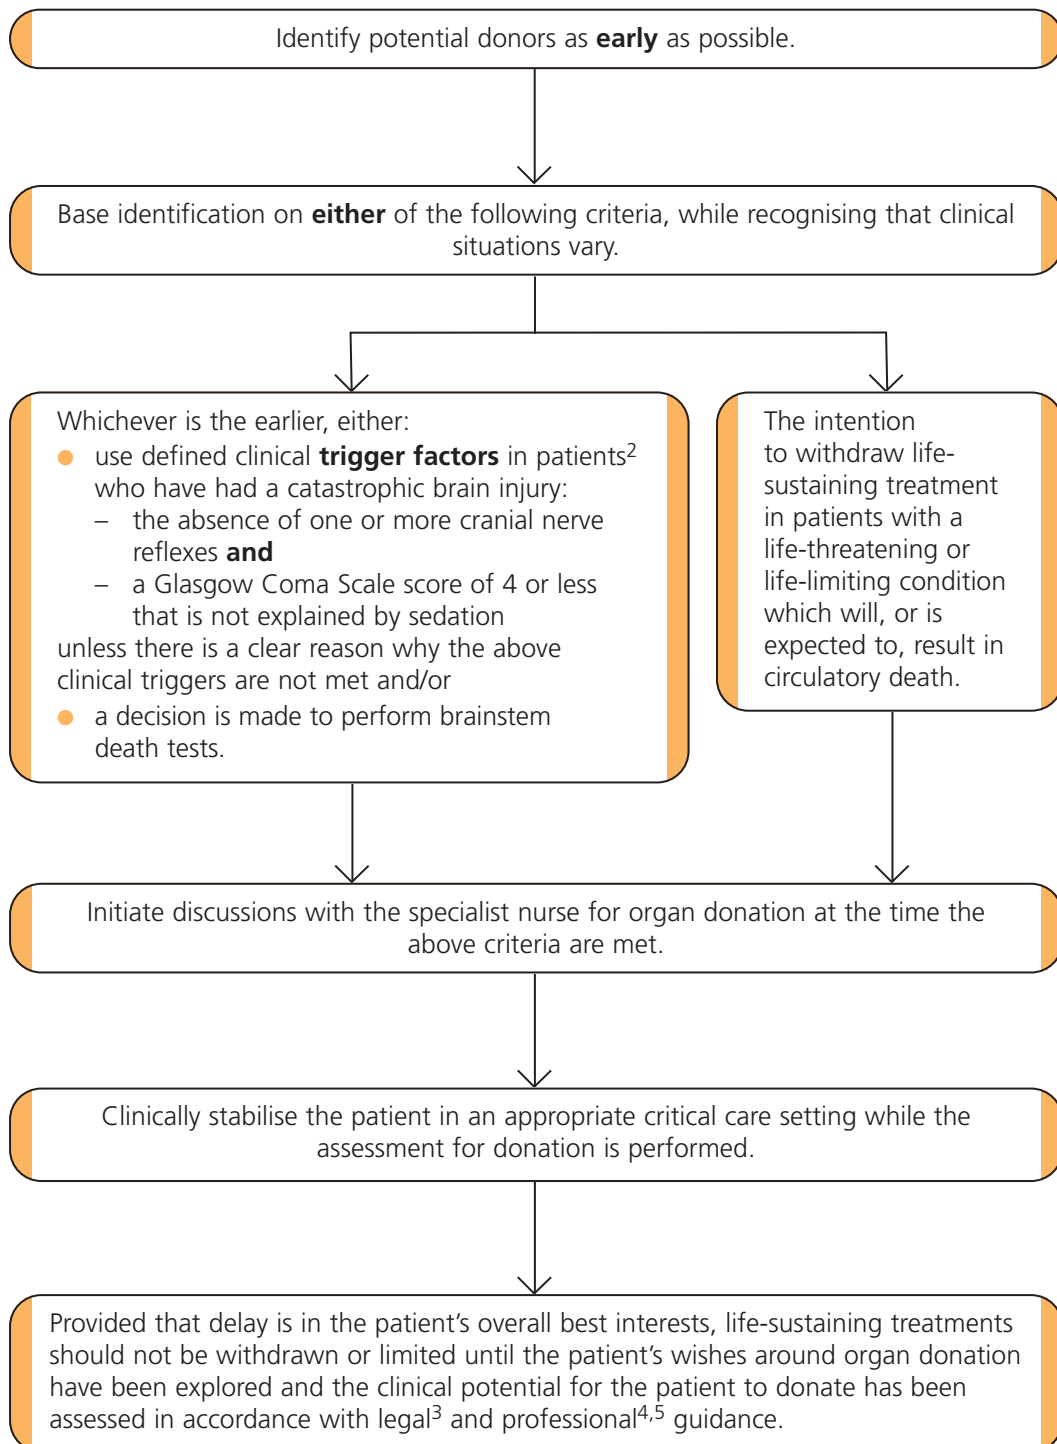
Identify potential donors as **early** as possible.

Base identification on **either** of the following criteria, while recognising that clinical situations vary.

Whichever is the earlier, either:
- use defined clinical **trigger factors** in patients$^2$ who have had a catastrophic brain injury:
  – the absence of one or more cranial nerve reflexes **and**
  – a Glasgow Coma Scale score of 4 or less that is not explained by sedation

unless there is a clear reason why the above clinical triggers are not met and/or
- a decision is made to perform brainstem death tests.

The intention to withdraw life-sustaining treatment in patients with a life-threatening or life-limiting condition which will, or is expected to, result in circulatory death.

Initiate discussions with the specialist nurse for organ donation at the time the above criteria are met.

Clinically stabilise the patient in an appropriate critical care setting while the assessment for donation is performed.

Provided that delay is in the patient's overall best interests, life-sustaining treatments should not be withdrawn or limited until the patient's wishes around organ donation have been explored and the clinical potential for the patient to donate has been assessed in accordance with legal$^3$ and professional$^{4,5}$ guidance.